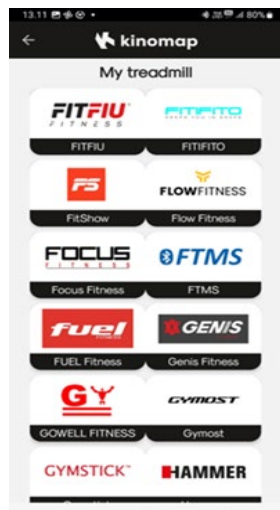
13.11 80%

kinomap

My treadmill

FITFIU FITNESS
FITFIU

FITFITO
FITIFITO

FS
FitShow

FLOWFITNESS
Flow Fitness

FOCUS FITNESS
Focus Fitness

FTMS
FTMS

fuel
FUEL Fitness

GENIS
Genis Fitness

GY
GOWELL FITNESS

GYMOST
Gymost

GYMSTICK™

HAMMER